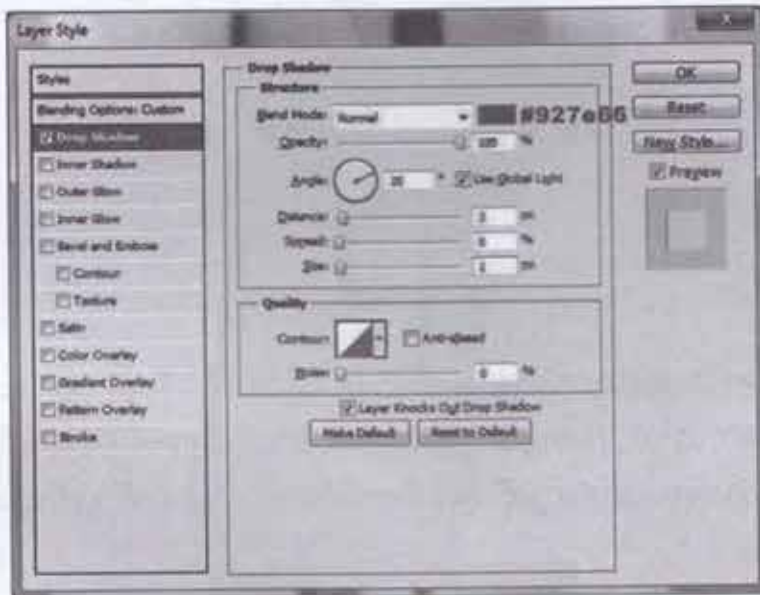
Layer Style

Styles
Blending Options: Custom
Drop Shadow
Inner Shadow
Outer Glow
Inner Glow
Bevel and Emboss
Contour
Texture
Satin
Color Overlay
Gradient Overlay
Pattern Overlay
Stroke

Drop Shadow
Structure
Blend Mode: Normal
#927e66
Opacity: 100 %
Angle: 30 ° Use Global Light
Distance: 3 px
Spread: 0 %
Size: 0 px

Quality
Contour: Anti-aliased
Noise: 0 %

Layer Knocks Out Drop Shadow
Make Default
Reset to Default

OK
Reset
New Style...
Preview